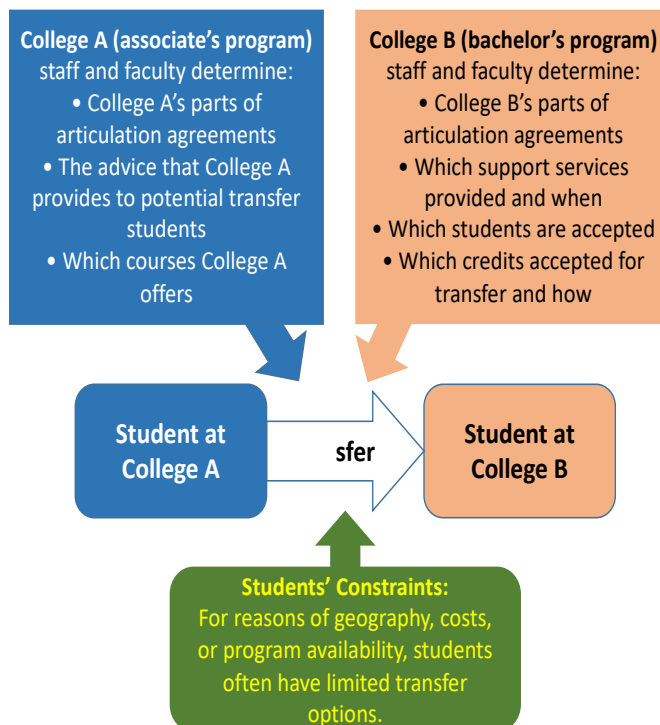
College A (associate's program) staff and faculty determine:
• College A's parts of articulation agreements
• The advice that College A provides to potential transfer students
• Which courses College A offers

College B (bachelor's program) staff and faculty determine:
• College B's parts of articulation agreements
• Which support services provided and when
• Which students are accepted
• Which credits accepted for transfer and how

Student at College A

sfer

Student at College B

Students' Constraints:
For reasons of geography, costs, or program availability, students often have limited transfer options.